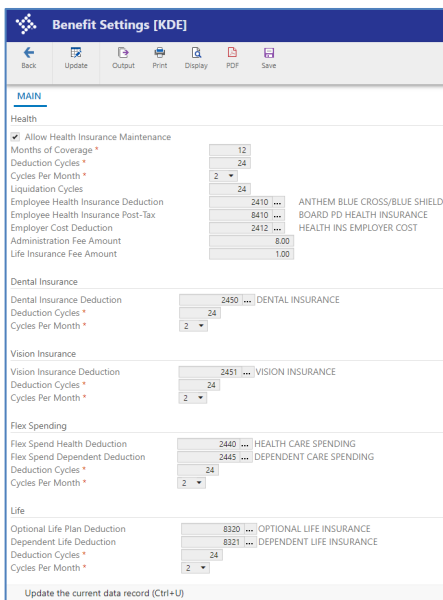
Benefit Settings [KDE]

Back Update Output Print Display PDF Save

MAIN

Health

Allow Health Insurance Maintenance

| | | |
|---|---|---|
| Months of Coverage * | 12 | |
| Deduction Cycles * | 24 | |
| Cycles Per Month * | 2 | |
| Liquidation Cycles | 24 | |
| Employee Health Insurance Deduction | 2410 ... | ANTHEM BLUE CROSS/BLUE SHIELD |
| Employee Health Insurance Post-Tax | 8410 ... | BOARD PD HEALTH INSURANCE |
| Employer Cost Deduction | 2412 ... | HEALTH INS EMPLOYER COST |
| Administration Fee Amount | 8.00 | |
| Life Insurance Fee Amount | 1.00 | |

Dental Insurance

| | | |
|---|---|---|
| Dental Insurance Deduction | 2450 ... | DENTAL INSURANCE |
| Deduction Cycles * | 24 | |
| Cycles Per Month * | 2 | |

Vision Insurance

| | | |
|---|---|---|
| Vision Insurance Deduction | 2451 ... | VISION INSURANCE |
| Deduction Cycles * | 24 | |
| Cycles Per Month * | 2 | |

Flex Spending

| | | |
|---|---|---|
| Flex Spend Health Deduction | 2440 ... | HEALTH CARE SPENDING |
| Flex Spend Dependent Deduction | 2445 ... | DEPENDENT CARE SPENDING |
| Deduction Cycles * | 24 | |
| Cycles Per Month * | 2 | |

Life

| | | |
|---|---|---|
| Optional Life Plan Deduction | 8320 ... | OPTIONAL LIFE INSURANCE |
| Dependent Life Deduction | 8321 ... | DEPENDENT LIFE INSURANCE |
| Deduction Cycles * | 24 | |
| Cycles Per Month * | 2 | |

Update the current data record (Ctrl+U)